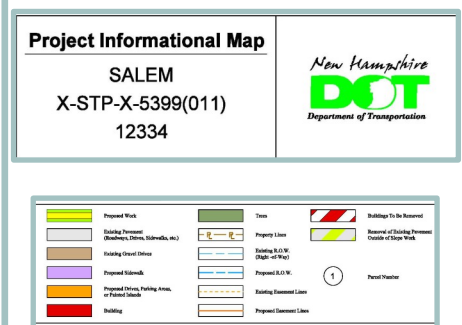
Project Informational Map

SALEM
X-STP-X-5399(011)
12334

New Hampshire
DOT
Department of Transportation

| | | | | | |
|---|---|---|---|---|---|
| | Proposed Work | | Trees | | Buildings To Be Removed |
| | Existing Pavement (Roadways, Drives, Sidewalks, etc.) | P P | Property Lines | | Removal of Existing Pavement Outside of Slope Work |
| | Existing Gravel Drives | | Existing R.O.W. (Right-of-Way) | | |
| | Proposed Sidewalk | | Proposed R.O.W. | 1 | Parcel Number |
| | Proposed Drives, Parking Areas, or Painted Islands | | Existing Easement Lines | | |
| | Building | | Proposed Easement Lines | | |